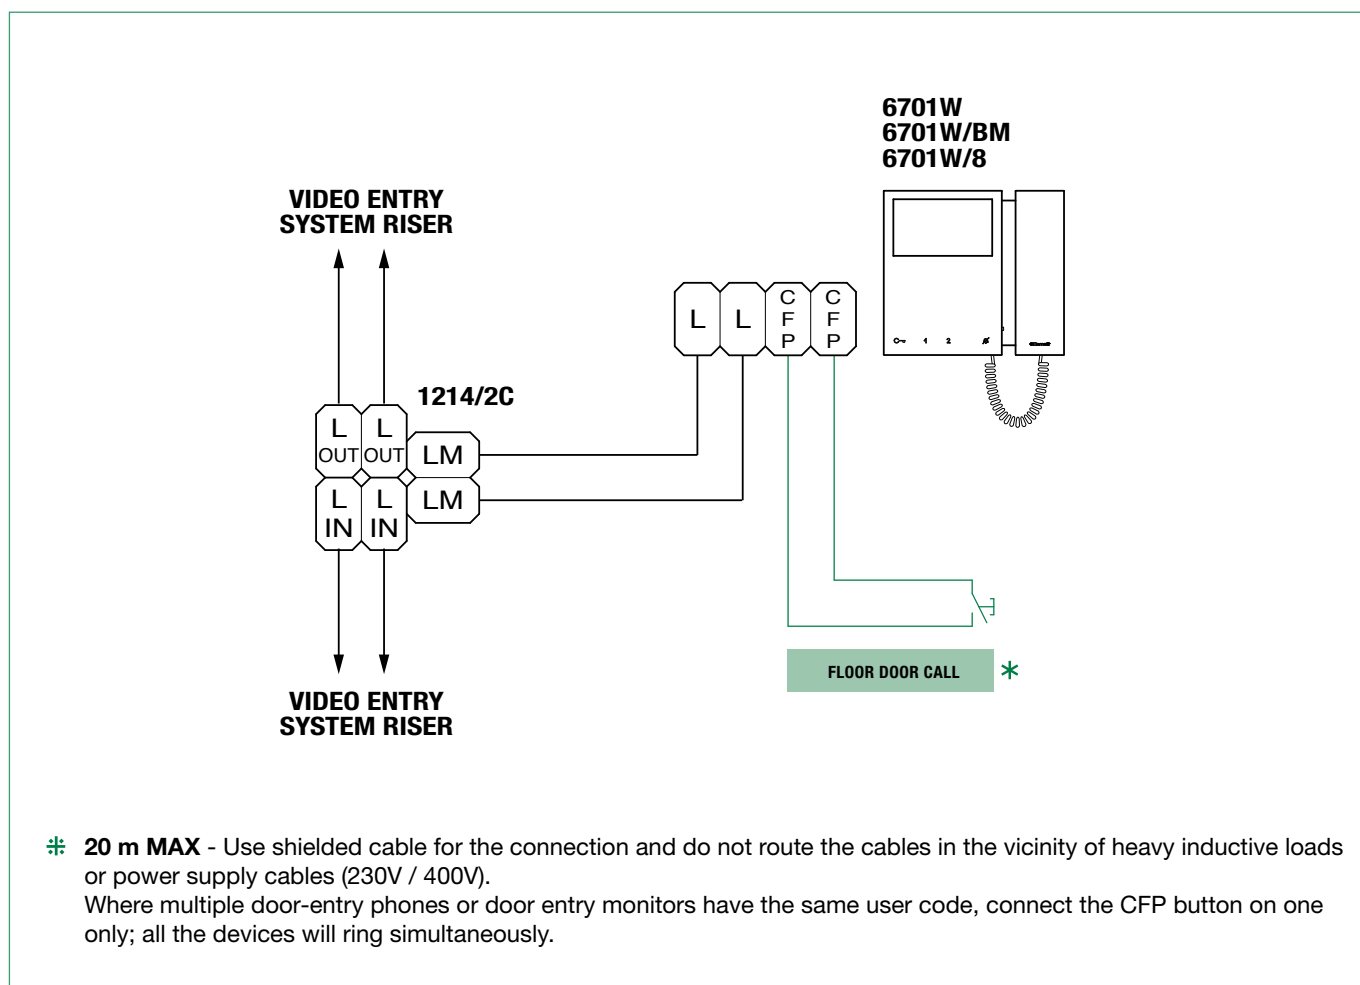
6701W
6701W/BM
6701W/8

VIDEO ENTRY
SYSTEM RISER

L L C F P C F P

1214/2C

L OUT L OUT LM
L IN L IN LM

1 2

FLOOR DOOR CALL *

VIDEO ENTRY
SYSTEM RISER

* 20 m MAX - Use shielded cable for the connection and do not route the cables in the vicinity of heavy inductive loads or power supply cables (230V / 400V).
Where multiple door-entry phones or door entry monitors have the same user code, connect the CFP button on one only; all the devices will ring simultaneously.